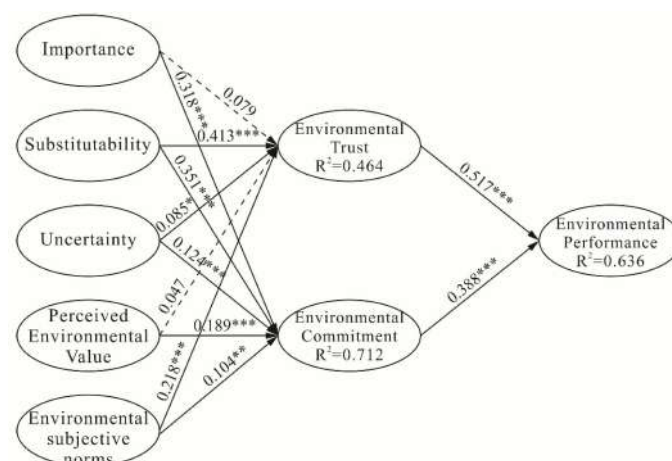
Importance

Substitutability

Uncertainty

Perceived Environmental Value

Environmental subjective norms

0.318***

0.079

0.413***

0.351***

0.085*

0.124***

0.047

0.189***

0.218***

0.104**

Environmental Trust $R^2=0.464$

Environmental Commitment $R^2=0.712$

0.517***

0.388***

Environmental Performance $R^2=0.636$